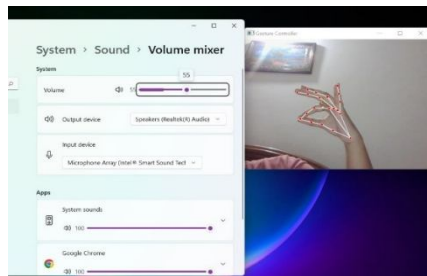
System > Sound > Volume mixer

System

Volume 55 55

Output device Speakers (Realtek(R) Audio)

Input device

Microphone Array (Intel® Smart Sound Tech

Apps

System sounds

100

Google Chrome

100

Gesture Controller